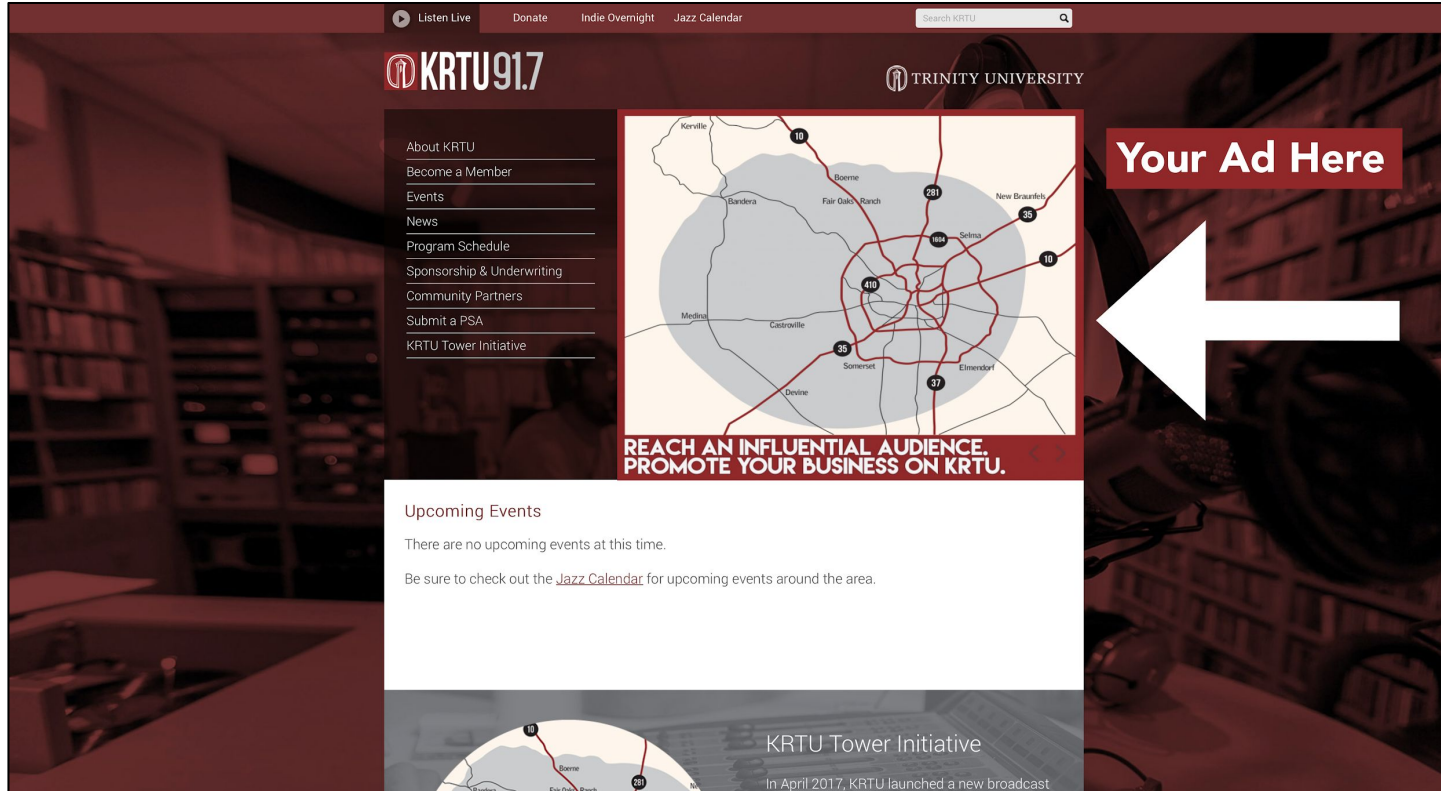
Listen Live Donate Indie Overnight Jazz Calendar

Search KRTU

KRTU 91.7

TRINITY UNIVERSITY

About KRTU
Become a Member
Events
News
Program Schedule
Sponsorship & Underwriting
Community Partners
Submit a PSA
KRTU Tower Initiative

Kerville
10
Boerne
281
New Braunfels
Bandera
Fair Oaks Ranch
35
1604
Selma
10
410
Medina
Castroville
35
Somerset
Elmendorf
37
Devine

REACH AN INFLUENTIAL AUDIENCE.
PROMOTE YOUR BUSINESS ON KRTU.

Your Ad Here

Upcoming Events

There are no upcoming events at this time.

Be sure to check out the Jazz Calendar for upcoming events around the area.

10
Boerne
281
Bandera
Fair Oaks Ranch

KRTU Tower Initiative

In April 2017, KRTU launched a new broadcast